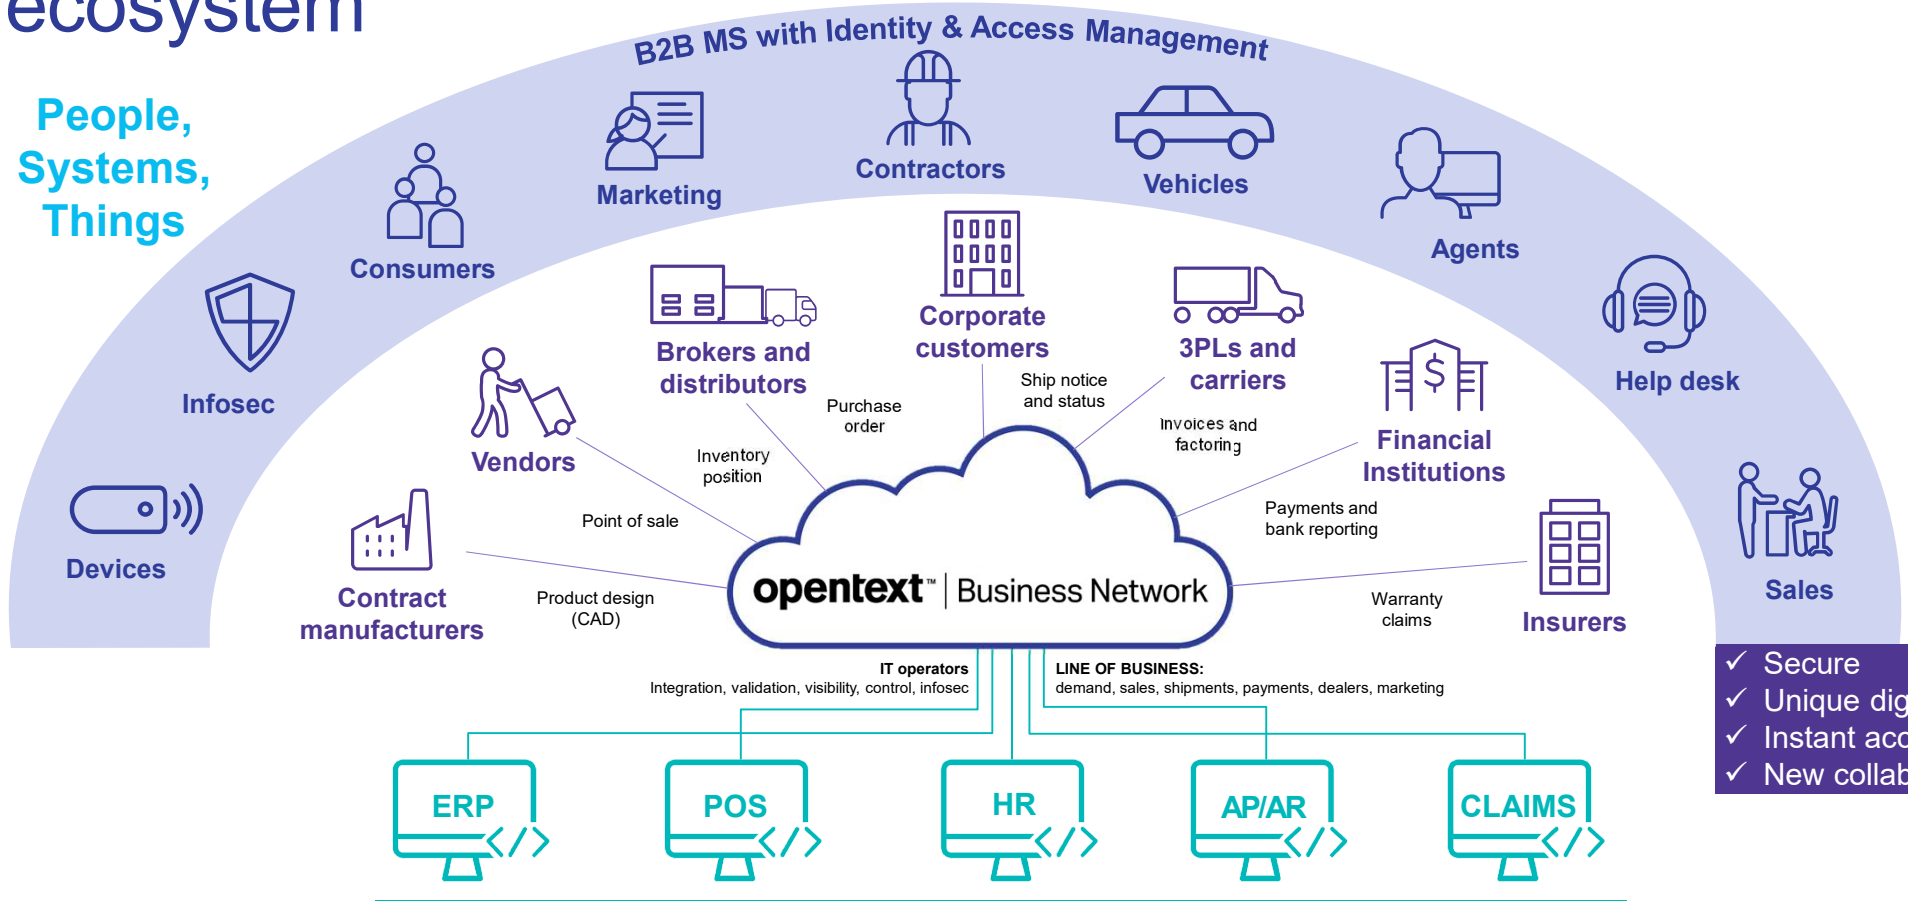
ecosystem

People, Systems, Things

B2B MS with Identity & Access Management

Marketing

Contractors

Vehicles

Consumers

Agents

Infosec

Help desk

Devices

Sales

Brokers and distributors

Corporate customers

3PLs and carriers

Vendors

Financial Institutions

Contract manufacturers

Insurers

Purchase order

Ship notice and status

Invoices and factoring

Inventory position

Point of sale

Payments and bank reporting

Product design (CAD)

Warranty claims

opentext™ | Business Network

IT operators
Integration, validation, visibility, control, infosec

LINE OF BUSINESS:
demand, sales, shipments, payments, dealers, marketing

ERP

POS

HR

AP/AR

CLAIMS

✓ Secure
✓ Unique dig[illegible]
✓ Instant acc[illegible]
✓ New collab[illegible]